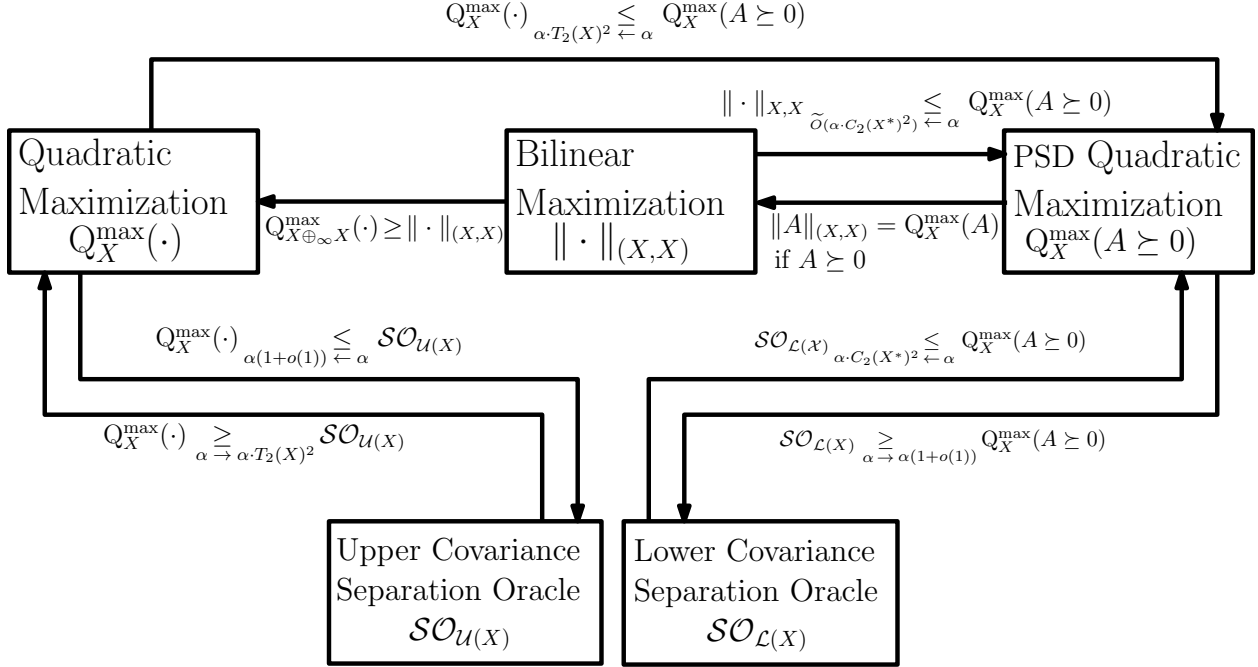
$\mathrm{Q}_X^{\max}(\cdot) \underset{\alpha \cdot T_2(X)^2 \overset{\leq}{\leftarrow} \alpha}{} \mathrm{Q}_X^{\max}(A \succeq 0)$

$\| \cdot \|_{X,X} \underset{\widetilde{O}(\alpha \cdot C_2(X^*)^2) \overset{\leq}{\leftarrow} \alpha}{} \mathrm{Q}_X^{\max}(A \succeq 0)$

Quadratic Maximization $\mathrm{Q}_X^{\max}(\cdot)$

Bilinear Maximization $\| \cdot \|_{(X,X)}$

PSD Quadratic Maximization $\mathrm{Q}_X^{\max}(A \succeq 0)$

$\mathrm{Q}_{X \oplus_\infty X}^{\max}(\cdot) \geq \| \cdot \|_{(X,X)}$

$\|A\|_{(X,X)} = \mathrm{Q}_X^{\max}(A)$ if $A \succeq 0$

$\mathrm{Q}_X^{\max}(\cdot) \underset{\alpha(1+o(1)) \overset{\leq}{\leftarrow} \alpha}{} \mathcal{SO}_{\mathcal{U}(X)}$

$\mathcal{SO}_{\mathcal{L}(\mathcal{X})} \underset{\alpha \cdot C_2(X^*)^2 \overset{\leq}{\leftarrow} \alpha}{} \mathrm{Q}_X^{\max}(A \succeq 0)$

$\mathrm{Q}_X^{\max}(\cdot) \underset{\alpha \overset{\geq}{\rightarrow} \alpha \cdot T_2(X)^2}{} \mathcal{SO}_{\mathcal{U}(X)}$

$\mathcal{SO}_{\mathcal{L}(X)} \underset{\alpha \overset{\geq}{\rightarrow} \alpha(1+o(1))}{} \mathrm{Q}_X^{\max}(A \succeq 0)$

Upper Covariance Separation Oracle $\mathcal{SO}_{\mathcal{U}(X)}$

Lower Covariance Separation Oracle $\mathcal{SO}_{\mathcal{L}(X)}$